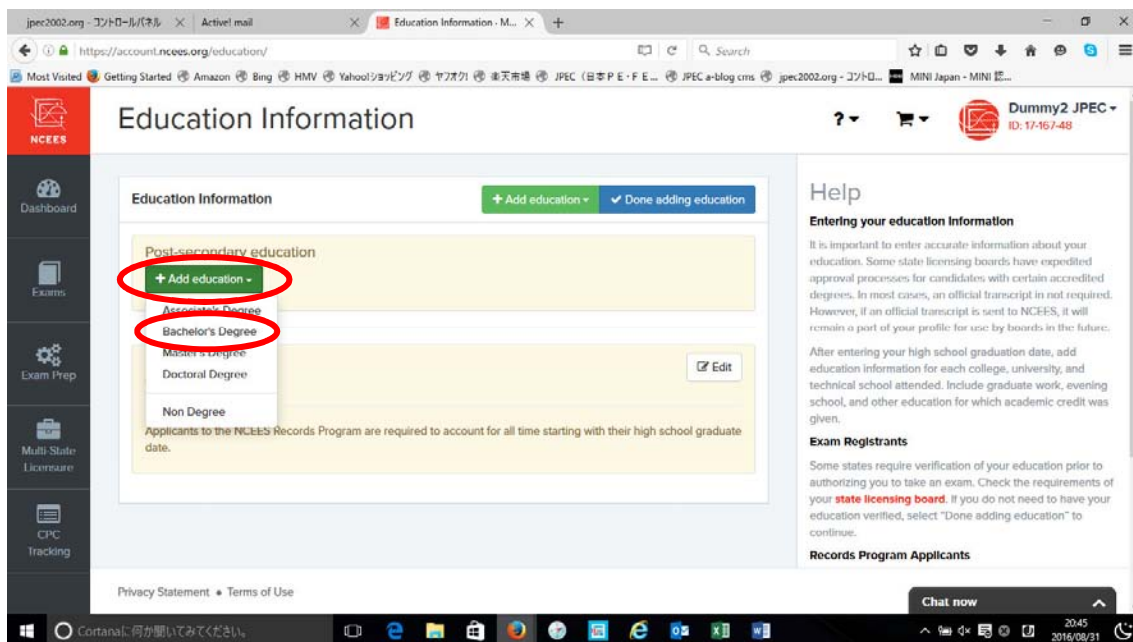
jpec2002.org - コントロールパネル × | Active! mail × | Education Information - M... × | +

https://account.ncees.org/education/ | Search

Most Visited | Getting Started | Amazon | Bing | HMV | Yahoo!ショッピング | ヤフオク! | 楽天市場 | JPEC（日本PE・FE... | JPEC a-blog cms | jpec2002.org - コントロ... | MINI Japan - MINI 認...

NCEES

Education Information

?▾ | 🛒▾ | Dummy2 JPEC ▾ ID: 17-167-48

Dashboard

Exams

Exam Prep

Multi-State Licensure

CPC Tracking

Education Information

+ Add education ▾ | ✔ Done adding education

Post-secondary education

+ Add education ▾

Associate's Degree
Bachelor's Degree
Master's Degree
Doctoral Degree
Non Degree

Edit

Applicants to the NCEES Records Program are required to account for all time starting with their high school graduate date.

Help

Entering your education information

It is important to enter accurate information about your education. Some state licensing boards have expedited approval processes for candidates with certain accredited degrees. In most cases, an official transcript in not required. However, if an official transcript is sent to NCEES, it will remain a part of your profile for use by boards in the future.

After entering your high school graduation date, add education information for each college, university, and technical school attended. Include graduate work, evening school, and other education for which academic credit was given.

Exam Registrants

Some states require verification of your education prior to authorizing you to take an exam. Check the requirements of your state licensing board. If you do not need to have your education verified, select "Done adding education" to continue.

Records Program Applicants

Privacy Statement • Terms of Use

Chat now

Cortanaに何か聞いてみてください。

20:45
2016/08/31